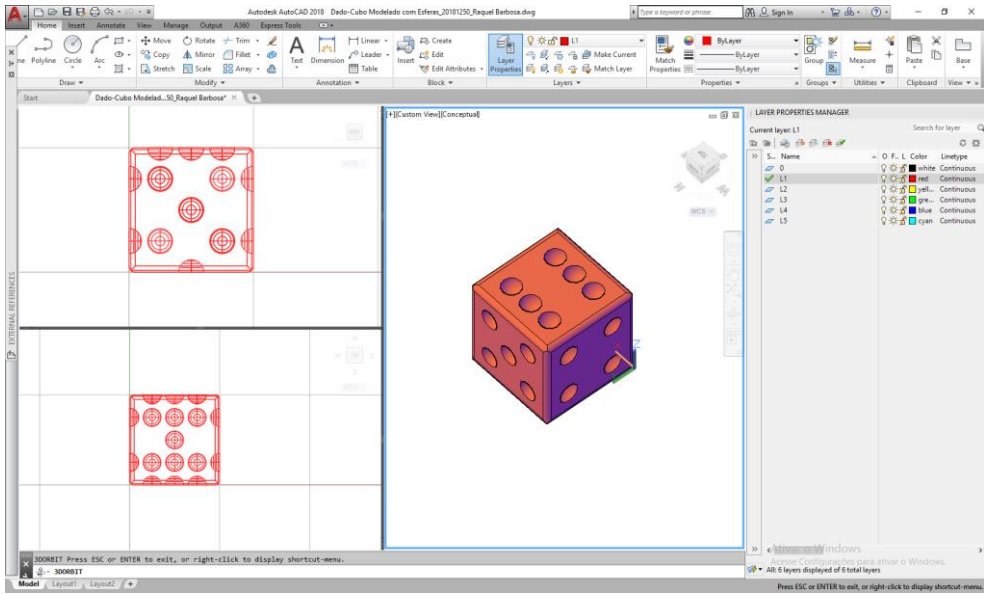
Autodesk AutoCAD 2018 Dado-Cubo Modelado com Esferas_20181250_Raquel Barbosa.dwg

Type a keyword or phrase

Sign In

Home Insert Annotate View Manage Output A360 Express Tools

Line Polyline Circle Arc

Move Rotate Trim Copy Mirror Fillet Stretch Scale Array

Text Dimension Linear Leader Table

Insert Create Edit Edit Attributes

Layer Properties

L1

Make Current Match Layer

Match Properties

ByLayer ByLayer ByLayer

Group Measure Paste Base

Draw ▾ Modify ▾ Annotation ▾ Block ▾ Layers ▾ Properties ▾ Groups ▾ Utilities ▾ Clipboard View ▾

Start Dado-Cubo Modelad...50_Raquel Barbosa* ×

[+][Custom View][Conceptual]

WCS

EXTERNAL REFERENCES

LAYER PROPERTIES MANAGER

Current layer: L1

Search for layer

| S... | Name | O | F.. | L | Color | Linetype |
|---|---|---|---|---|---|---|
| | 0 | | | | white | Continuous |
| ✓ | L1 | | | | red | Continuous |
| | L2 | | | | yell... | Continuous |
| | L3 | | | | gre... | Continuous |
| | L4 | | | | blue | Continuous |
| | L5 | | | | cyan | Continuous |

Ativar o Windows
Acesse Configurações para ativar o Windows.

All: 6 layers displayed of 6 total layers

3DORBIT Press ESC or ENTER to exit, or right-click to display shortcut-menu.

3DORBIT

Model Layout1 Layout2 +

Press ESC or ENTER to exit, or right-click to display shortcut-menu.